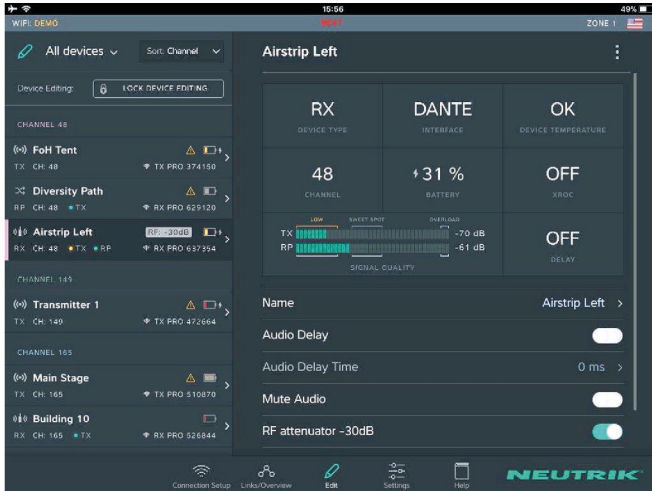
15:56
49%
WIFI: DEMO
ZONE 1

All devices
Sort: Channel
Device Editing:
LOCK DEVICE EDITING
CHANNEL 48
FoH Tent
TX CH: 48
TX PRO 374150
Diversity Path
RP CH: 48 • TX
RX PRO 629120
Airstrip Left
RF: -30dB
RX CH: 48 • TX • RP
RX PRO 637354
CHANNEL 149
Transmitter 1
TX CH: 149
TX PRO 472664
CHANNEL 165
Main Stage
TX CH: 165
TX PRO 510870
Building 10
RX CH: 165 • TX
RX PRO 526844

Airstrip Left

| RX | DANTE | OK |
|---|---|---|
| DEVICE TYPE | INTERFACE | DEVICE TEMPERATURE |
| 48 | 31 % | OFF |
| CHANNEL | BATTERY | XROC |

LOW SWEET SPOT OVERLOAD
TX -70 dB
RP -61 dB
SIGNAL QUALITY
OFF
DELAY

Name
Airstrip Left
Audio Delay
Audio Delay Time
0 ms
Mute Audio
RF attenuator -30dB

Connection Setup
Links/Overview
Edit
Settings
Help
NEUTRIK